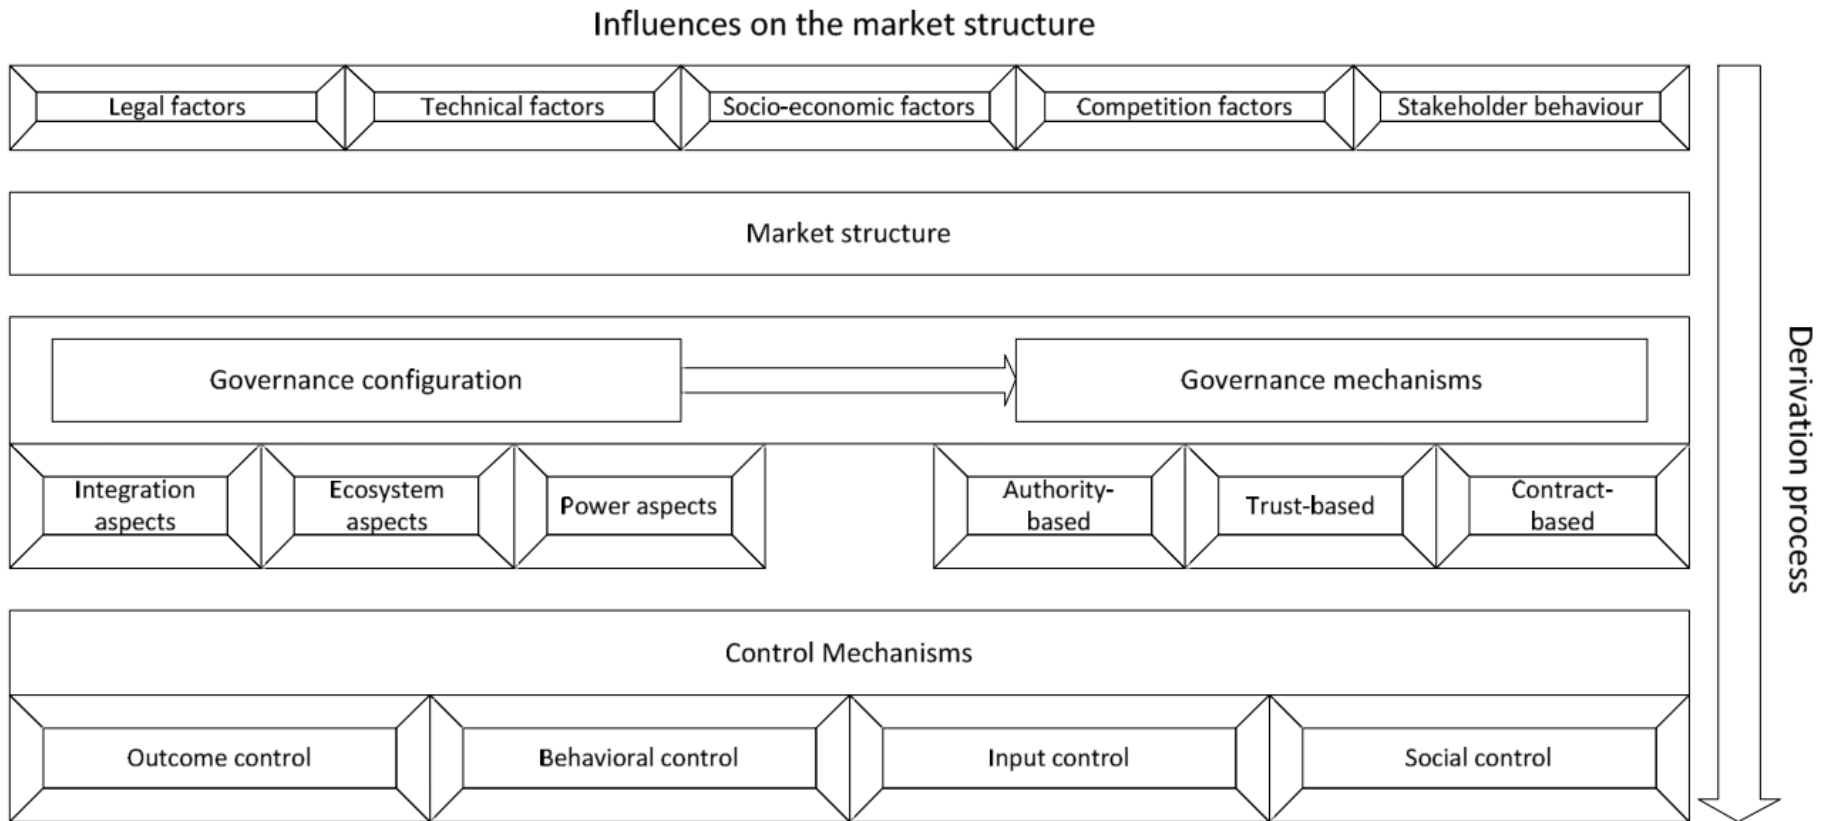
Influences on the market structure

Legal factors

Technical factors

Socio-economic factors

Competition factors

Stakeholder behaviour

Market structure

Governance configuration

Governance mechanisms

Integration aspects

Ecosystem aspects

Power aspects

Authority-based

Trust-based

Contract-based

Control Mechanisms

Outcome control

Behavioral control

Input control

Social control

Derivation process